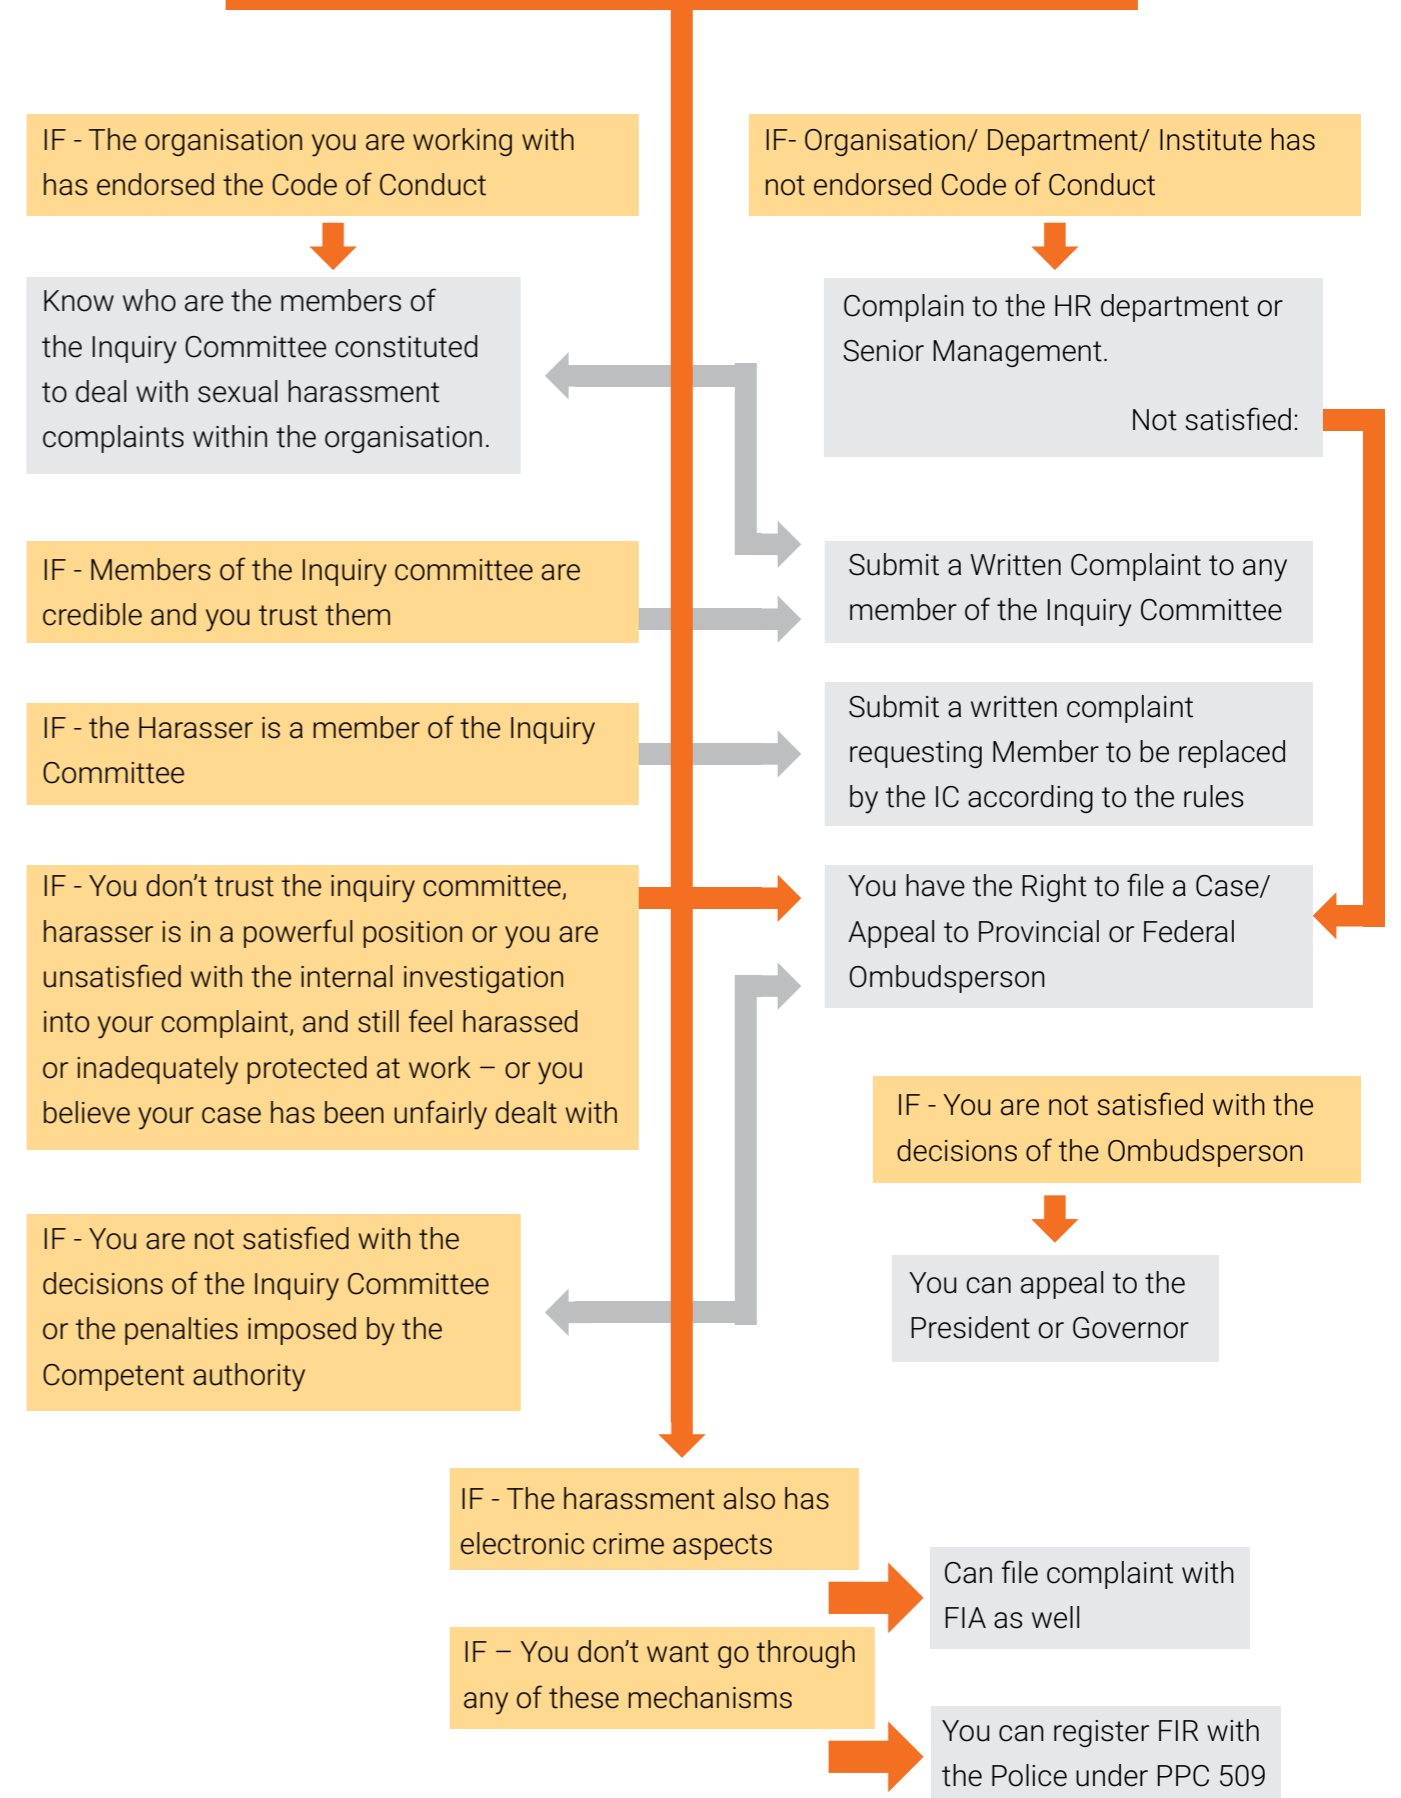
IF - The organisation you are working with has endorsed the Code of Conduct

IF- Organisation/ Department/ Institute has not endorsed Code of Conduct

Know who are the members of the Inquiry Committee constituted to deal with sexual harassment complaints within the organisation.

Complain to the HR department or Senior Management.

Not satisfied:

IF - Members of the Inquiry committee are credible and you trust them

Submit a Written Complaint to any member of the Inquiry Committee

IF - the Harasser is a member of the Inquiry Committee

Submit a written complaint requesting Member to be replaced by the IC according to the rules

IF - You don't trust the inquiry committee, harasser is in a powerful position or you are unsatisfied with the internal investigation into your complaint, and still feel harassed or inadequately protected at work – or you believe your case has been unfairly dealt with

You have the Right to file a Case/ Appeal to Provincial or Federal Ombudsperson

IF - You are not satisfied with the decisions of the Ombudsperson

You can appeal to the President or Governor

IF - You are not satisfied with the decisions of the Inquiry Committee or the penalties imposed by the Competent authority

IF - The harassment also has electronic crime aspects

Can file complaint with FIA as well

IF – You don't want go through any of these mechanisms

You can register FIR with the Police under PPC 509